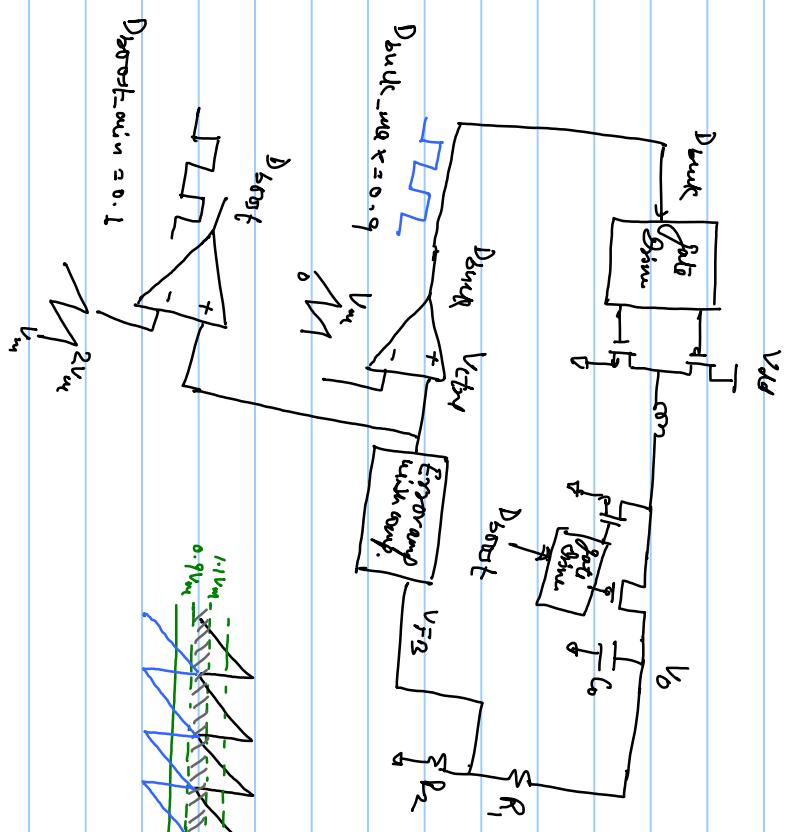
Dboost_min = 0.1

Dbuck_max = 0.9

Dboost

Dbuck

Dbuck

Gate Drive

Vdd

$V_m$

$2V_m$

$V_m$

Vctrl

Error amp with comp.

$V_{FB}$

Dboost

Gate Drive

$C_o$

$V_o$

$R_1$

$R_2$

1.1$V_m$

0.9$V_m$